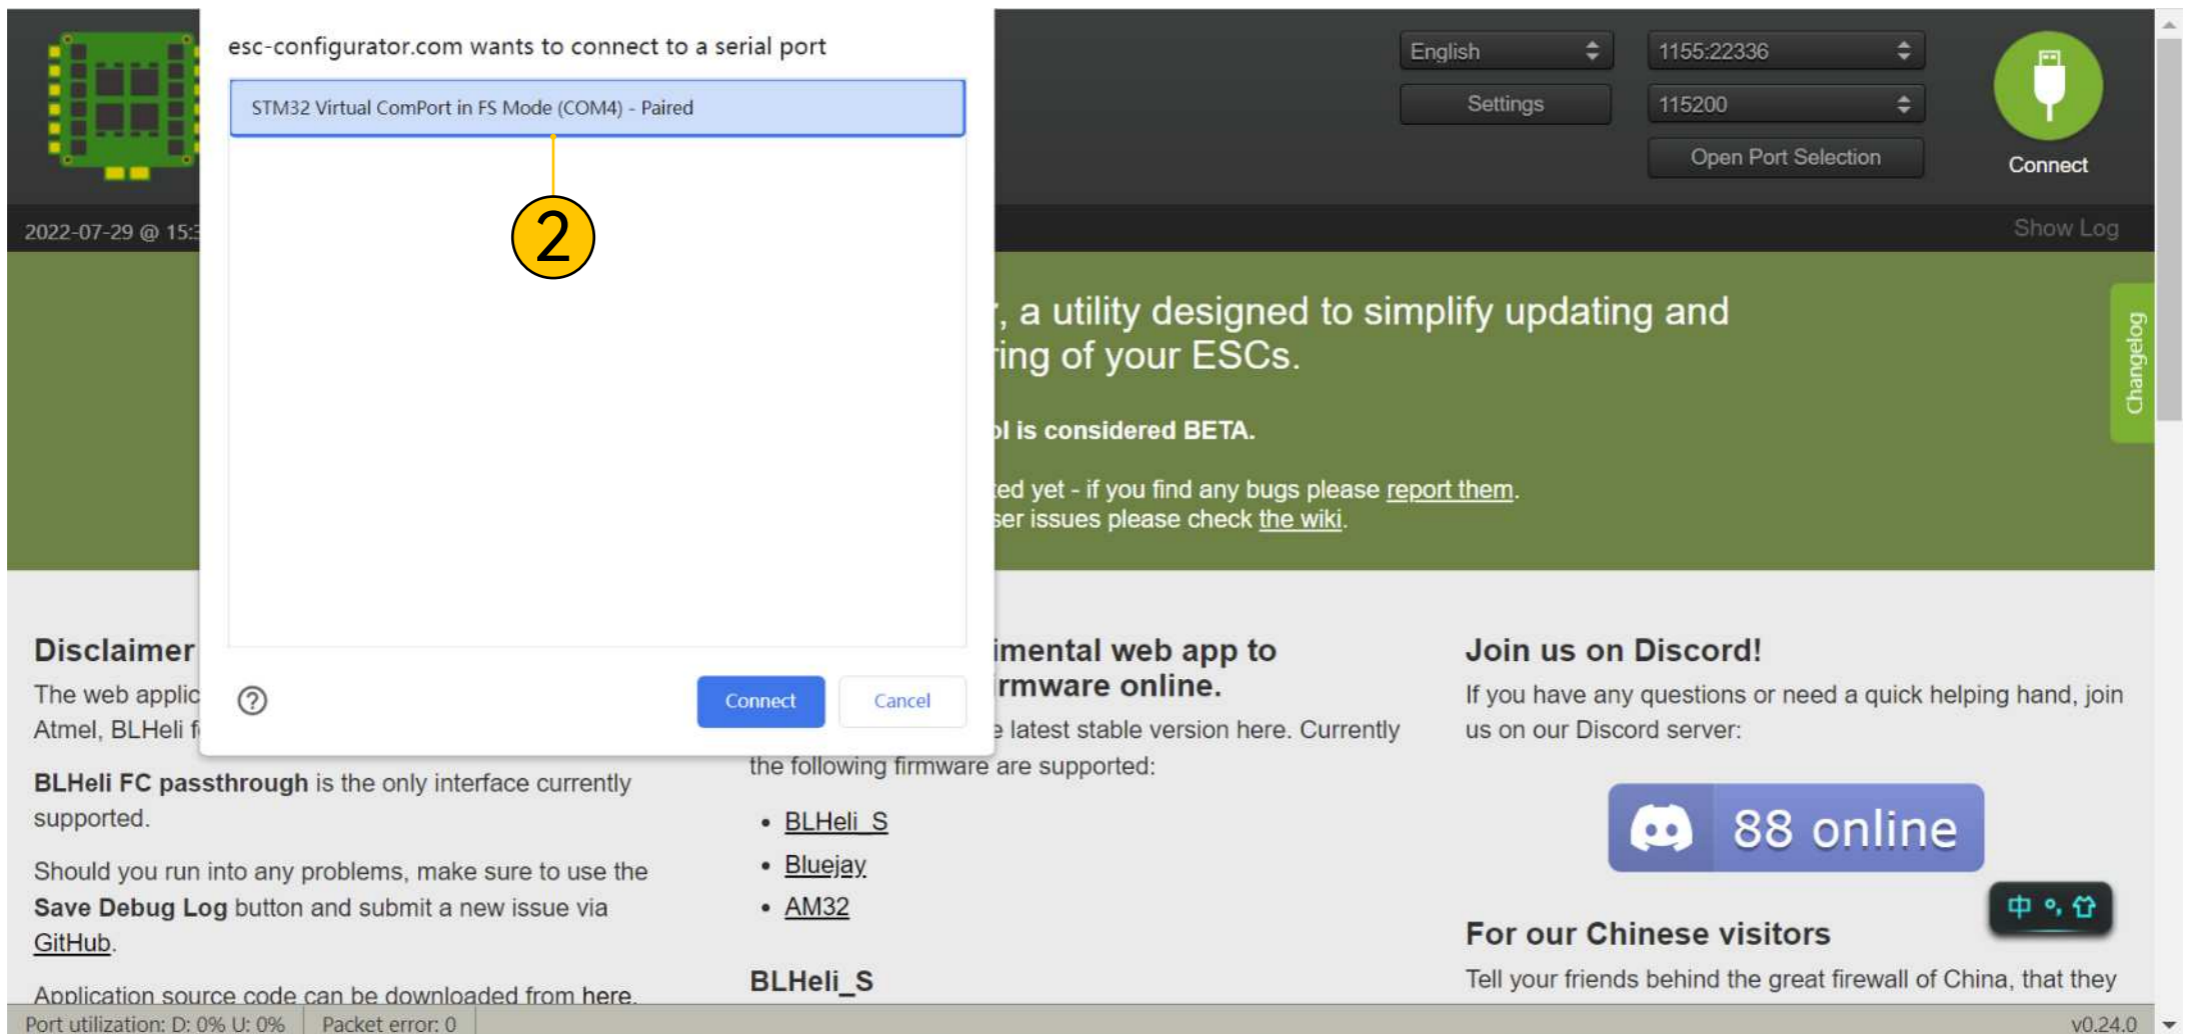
esc-configurator.com wants to connect to a serial port

STM32 Virtual ComPort in FS Mode (COM4) - Paired

2

?

Connect

Cancel

English

1155:22336

Settings

115200

Open Port Selection

Connect

2022-07-29 @ 15:

Show Log

Changelog

, a utility designed to simplify updating and
ing of your ESCs.

l is considered BETA.

ed yet - if you find any bugs please report them.
ser issues please check the wiki.

Disclaimer

The web applic
Atmel, BLHeli f

BLHeli FC passthrough is the only interface currently supported.

Should you run into any problems, make sure to use the Save Debug Log button and submit a new issue via GitHub.

Application source code can be downloaded from here.

imental web app to
rmware online.

latest stable version here. Currently the following firmware are supported:

• BLHeli_S
• Bluejay
• AM32

BLHeli_S

Join us on Discord!

If you have any questions or need a quick helping hand, join us on our Discord server:

88 online

中 °, 👕

For our Chinese visitors

Tell your friends behind the great firewall of China, that they

Port utilization: D: 0% U: 0%

Packet error: 0

v0.24.0